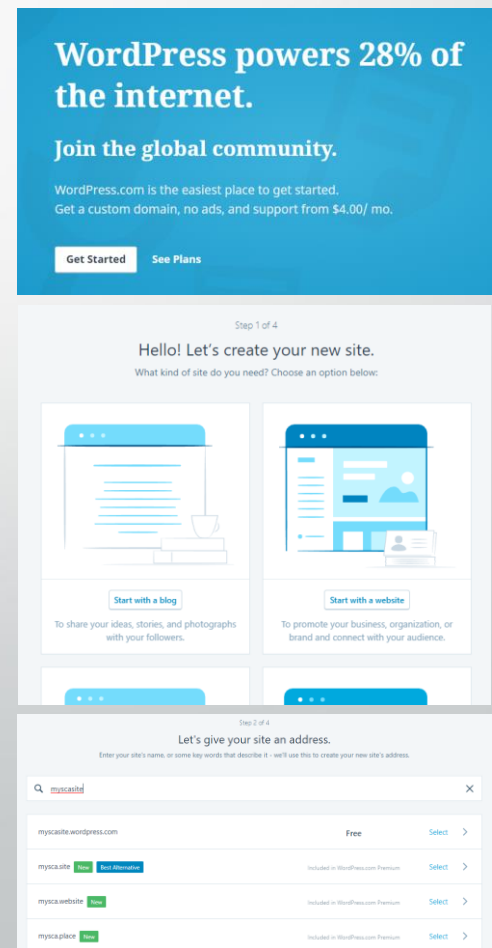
WordPress powers 28% of the internet.

Join the global community.

WordPress.com is the easiest place to get started. Get a custom domain, no ads, and support from $4.00/ mo.

Get Started See Plans

Step 1 of 4

Hello! Let's create your new site.

What kind of site do you need? Choose an option below:

Start with a blog

To share your ideas, stories, and photographs with your followers.

Start with a website

To promote your business, organization, or brand and connect with your audience.

Step 2 of 4

Let's give your site an address.

Enter your site's name, or some key words that describe it - we'll use this to create your new site's address.

myscasite

| | | | |
|---|---|---|---|
| myscasite.wordpress.com | Free | Select | > |
| mysca.site New Best Alternative | Included in WordPress.com Premium | Select | > |
| mysca.website New | Included in WordPress.com Premium | Select | > |
| mysca.place New | Included in WordPress.com Premium | Select | > |